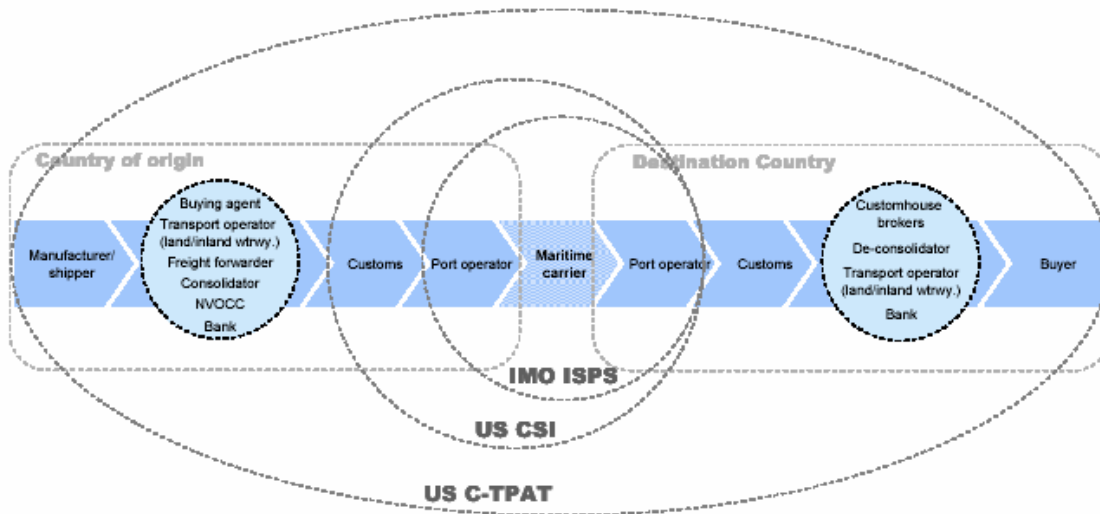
Country of origin

Destination Country

Manufacturer/ shipper

Buying agent
Transport operator (land/inland wtrwy.)
Freight forwarder
Consolidator
NVOCC
Bank

Customs

Port operator

Maritime carrier

Port operator

Customs

Customhouse brokers
De-consolidator
Transport operator (land/inland wtrwy.)
Bank

Buyer

IMO ISPS

US CSI

US C-TPAT